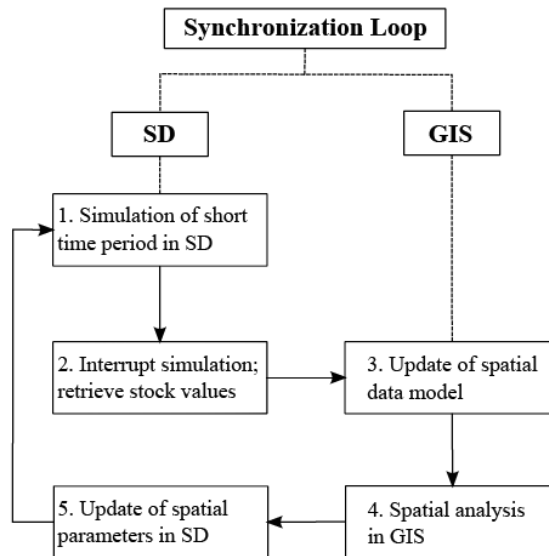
Synchronization Loop

SD

GIS

1. Simulation of short time period in SD

2. Interrupt simulation; retrieve stock values

3. Update of spatial data model

4. Spatial analysis in GIS

5. Update of spatial parameters in SD